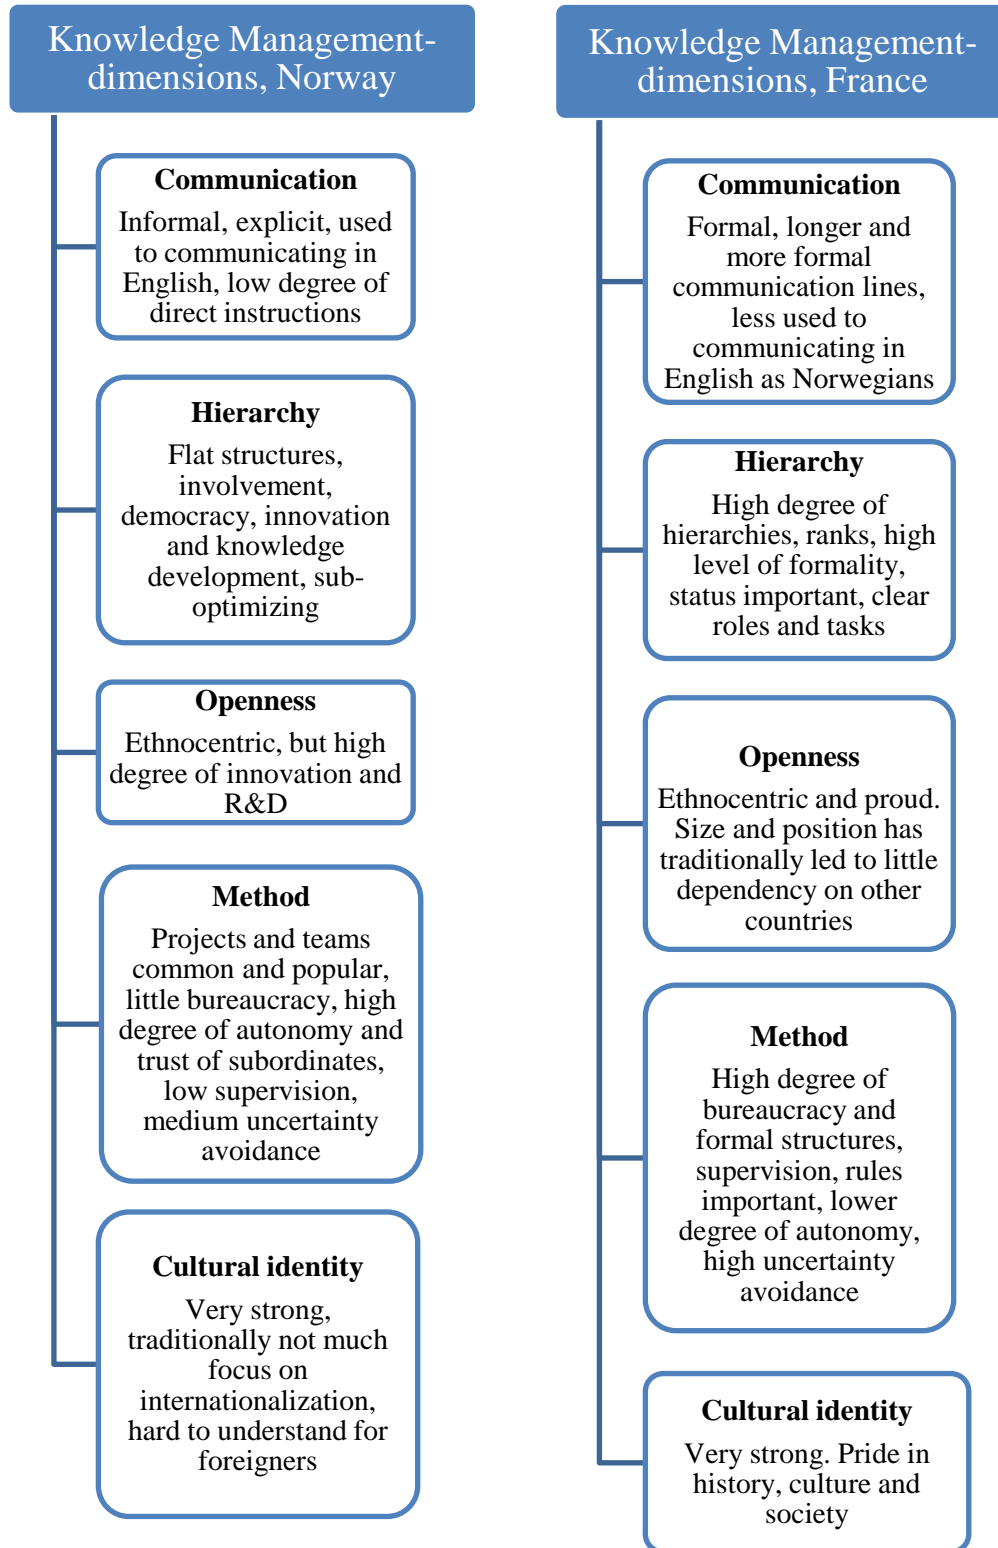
Knowledge Management-dimensions, Norway

Communication
Informal, explicit, used to communicating in English, low degree of direct instructions

Hierarchy
Flat structures, involvement, democracy, innovation and knowledge development, sub-optimizing

Openness
Ethnocentric, but high degree of innovation and R&D

Method
Projects and teams common and popular, little bureaucracy, high degree of autonomy and trust of subordinates, low supervision, medium uncertainty avoidance

Cultural identity
Very strong, traditionally not much focus on internationalization, hard to understand for foreigners

Knowledge Management-dimensions, France

Communication
Formal, longer and more formal communication lines, less used to communicating in English as Norwegians

Hierarchy
High degree of hierarchies, ranks, high level of formality, status important, clear roles and tasks

Openness
Ethnocentric and proud. Size and position has traditionally led to little dependency on other countries

Method
High degree of bureaucracy and formal structures, supervision, rules important, lower degree of autonomy, high uncertainty avoidance

Cultural identity
Very strong. Pride in history, culture and society